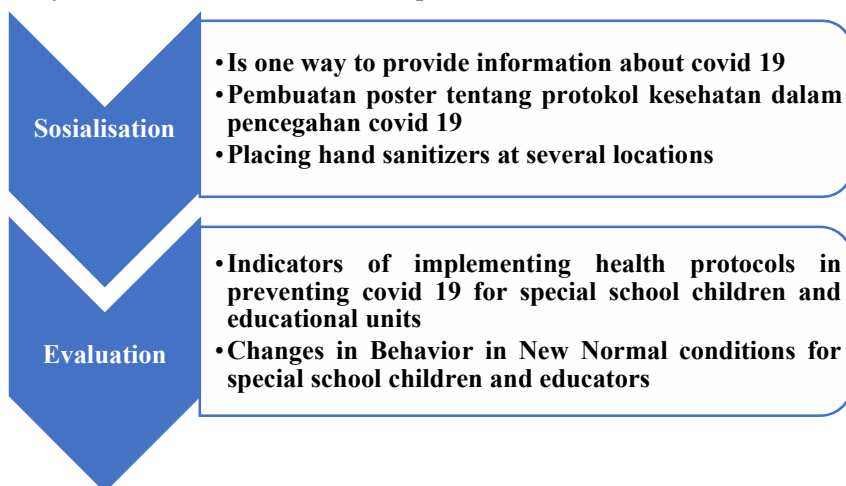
Sosialisation

• Is one way to provide information about covid 19
• Pembuatan poster tentang protokol kesehatan dalam pencegahan covid 19
• Placing hand sanitizers at several locations

Evaluation

• Indicators of implementing health protocols in preventing covid 19 for special school children and educational units
• Changes in Behavior in New Normal conditions for special school children and educators